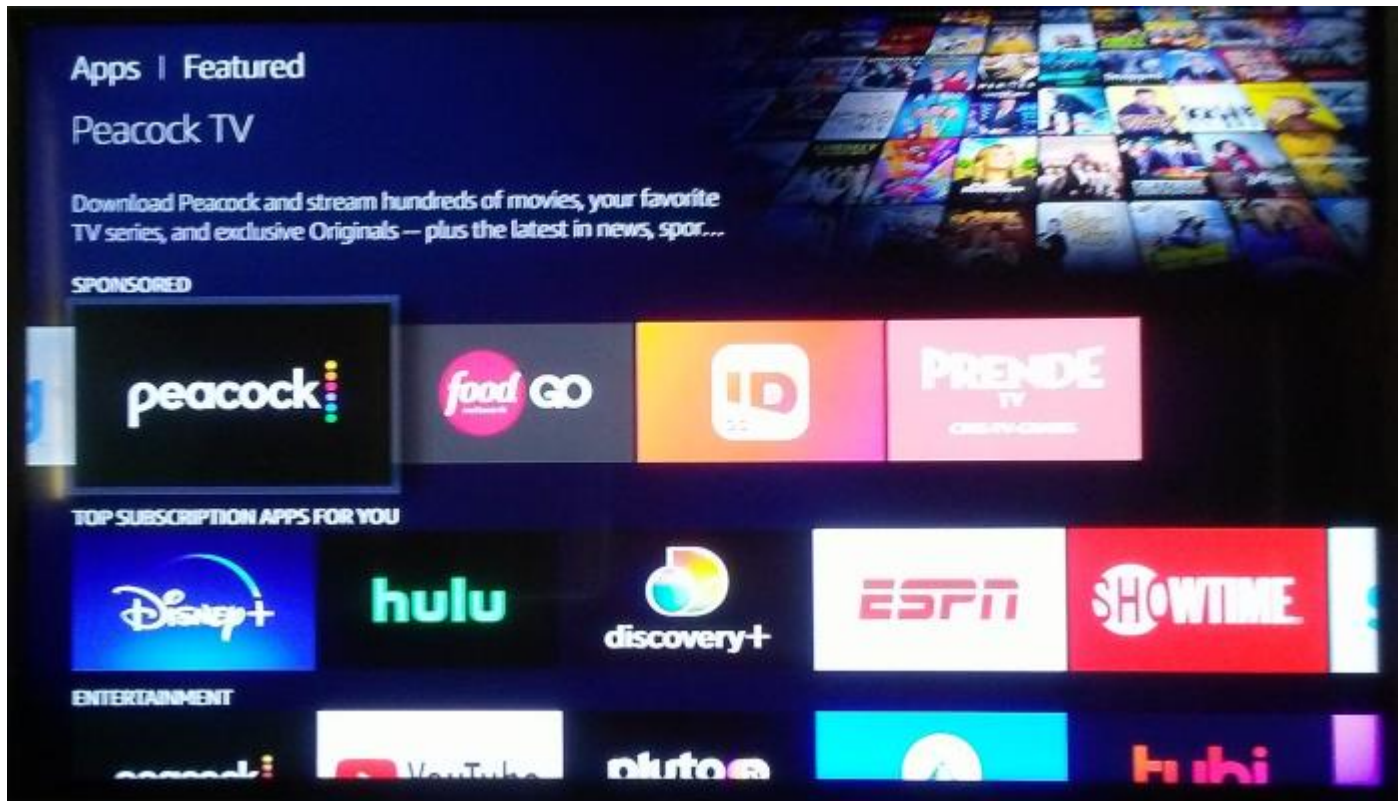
Apps | Featured

Peacock TV

Download Peacock and stream hundreds of movies, your favorite TV series, and exclusive Originals — plus the latest in news, spor...

SPONSORED

peacock

food GO

ID

PRENDE TV

TOP SUBSCRIPTION APPS FOR YOU

Disney+

hulu

discovery+

ESPN

SHOWTIME

ENTERTAINMENT

peacock

YouTube

pluto

tubi